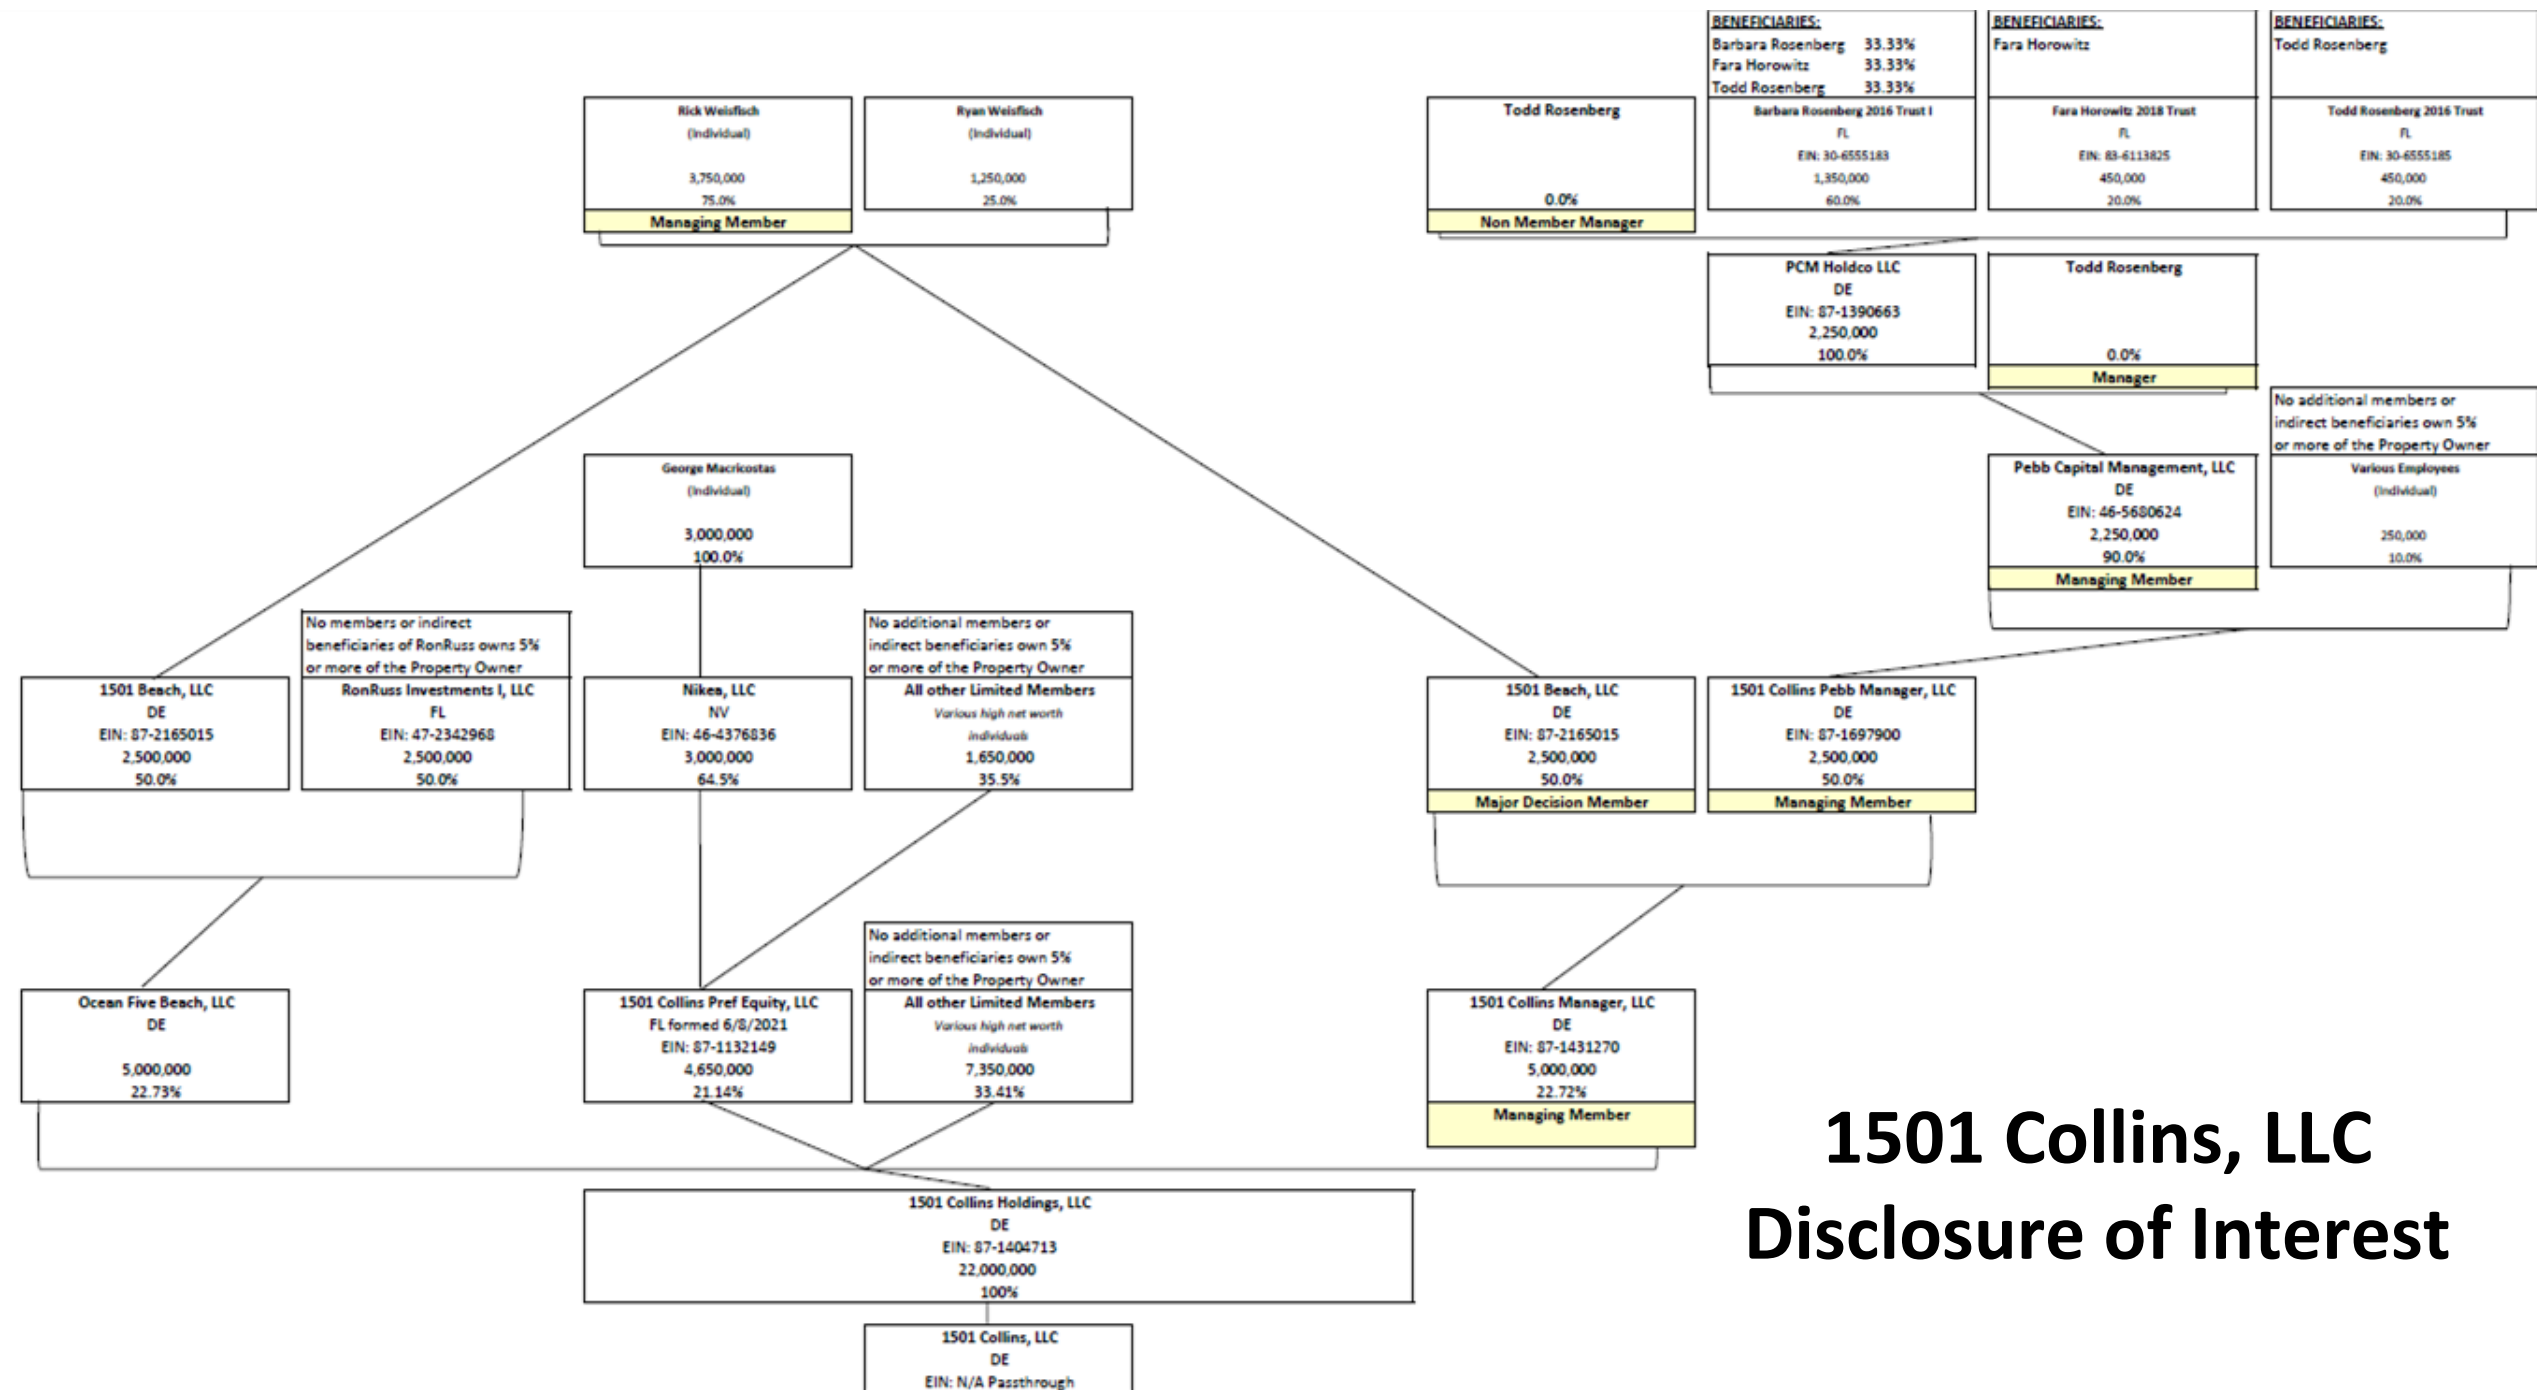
BENEFICIARIES:
Barbara Rosenberg 33.33%
Fara Horowitz 33.33%
Todd Rosenberg 33.33%

BENEFICIARIES:
Fara Horowitz

BENEFICIARIES:
Todd Rosenberg

Rick Weisfisch
(Individual)
3,750,000
75.0%
Managing Member

Ryan Weisfisch
(Individual)
1,250,000
25.0%

Todd Rosenberg
0.0%
Non Member Manager

Barbara Rosenberg 2016 Trust I
FL
EIN: 30-6555183
1,350,000
60.0%

Fara Horowitz 2018 Trust
FL
EIN: 83-6113825
450,000
20.0%

Todd Rosenberg 2016 Trust
FL
EIN: 30-6555185
450,000
20.0%

PCM Holdco LLC
DE
EIN: 87-1390663
2,250,000
100.0%

Todd Rosenberg
0.0%
Manager

No additional members or indirect beneficiaries own 5% or more of the Property Owner

George Macricostas
(Individual)
3,000,000
100.0%

Pebb Capital Management, LLC
DE
EIN: 46-5680624
2,250,000
90.0%
Managing Member

Various Employees
(Individual)
250,000
10.0%

No members or indirect beneficiaries of RonRuss owns 5% or more of the Property Owner

No additional members or indirect beneficiaries own 5% or more of the Property Owner

1501 Beach, LLC
DE
EIN: 87-2165015
2,500,000
50.0%

RonRuss Investments I, LLC
FL
EIN: 47-2342968
2,500,000
50.0%

Nikea, LLC
NV
EIN: 46-4376836
3,000,000
64.5%

All other Limited Members
Various high net worth individuals
1,650,000
35.5%

1501 Beach, LLC
DE
EIN: 87-2165015
2,500,000
50.0%
Major Decision Member

1501 Collins Pebb Manager, LLC
DE
EIN: 87-1697900
2,500,000
50.0%
Managing Member

No additional members or indirect beneficiaries own 5% or more of the Property Owner

Ocean Five Beach, LLC
DE
5,000,000
22.73%

1501 Collins Pref Equity, LLC
FL formed 6/8/2021
EIN: 87-1132149
4,650,000
21.14%

All other Limited Members
Various high net worth individuals
7,350,000
33.41%

1501 Collins Manager, LLC
DE
EIN: 87-1431270
5,000,000
22.72%
Managing Member

1501 Collins, LLC
Disclosure of Interest

1501 Collins Holdings, LLC
DE
EIN: 87-1404713
22,000,000
100%

1501 Collins, LLC
DE
EIN: N/A Passthrough